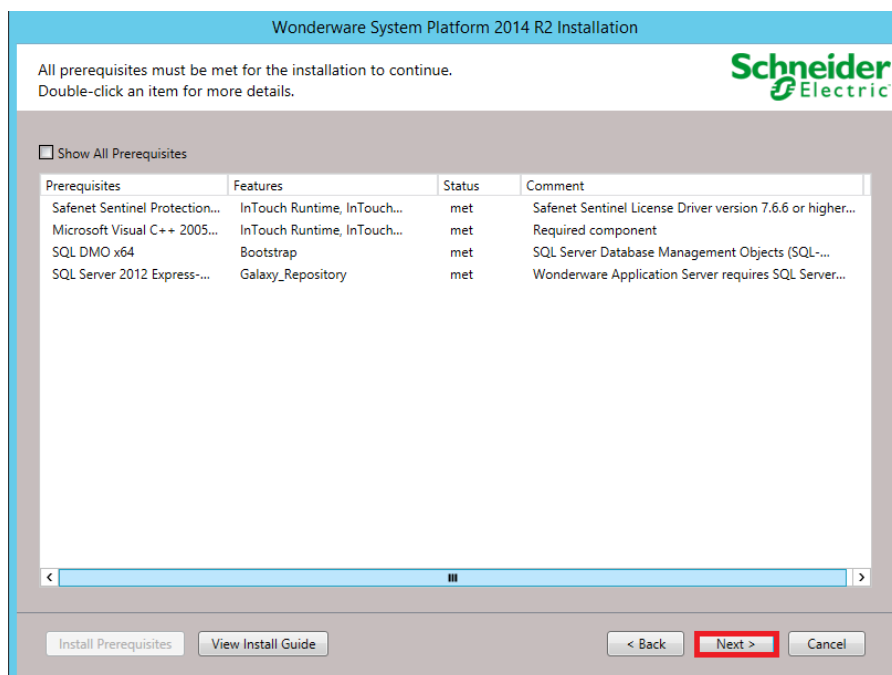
Wonderware System Platform 2014 R2 Installation

All prerequisites must be met for the installation to continue.
Double-click an item for more details.

Schneider Electric

Show All Prerequisites

| Prerequisites | Features | Status | Comment |
|---|---|---|---|
| Safenet Sentinel Protection... | InTouch Runtime, InTouch... | met | Safenet Sentinel License Driver version 7.6.6 or higher... |
| Microsoft Visual C++ 2005... | InTouch Runtime, InTouch... | met | Required component |
| SQL DMO x64 | Bootstrap | met | SQL Server Database Management Objects (SQL-... |
| SQL Server 2012 Express-... | Galaxy_Repository | met | Wonderware Application Server requires SQL Server... |

Install Prerequisites View Install Guide < Back Next > Cancel